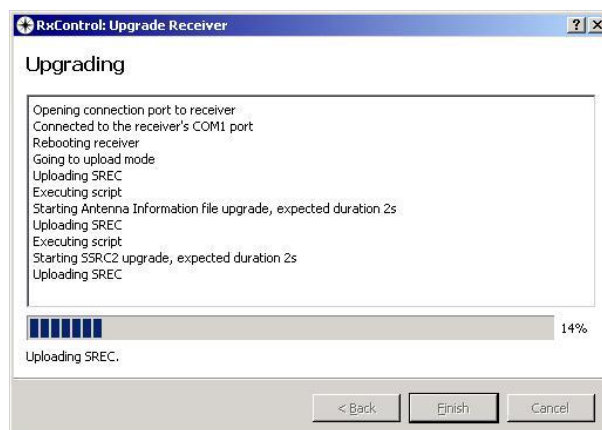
RxControl: Upgrade Receiver

? X

Upgrading

Opening connection port to receiver
Connected to the receiver's COM1 port
Rebooting receiver
Going to upload mode
Uploading SREC
Executing script
Starting Antenna Information file upgrade, expected duration 2s
Uploading SREC
Executing script
Starting SSRC2 upgrade, expected duration 2s
Uploading SREC

14%

Uploading SREC.

< Back

Finish

Cancel